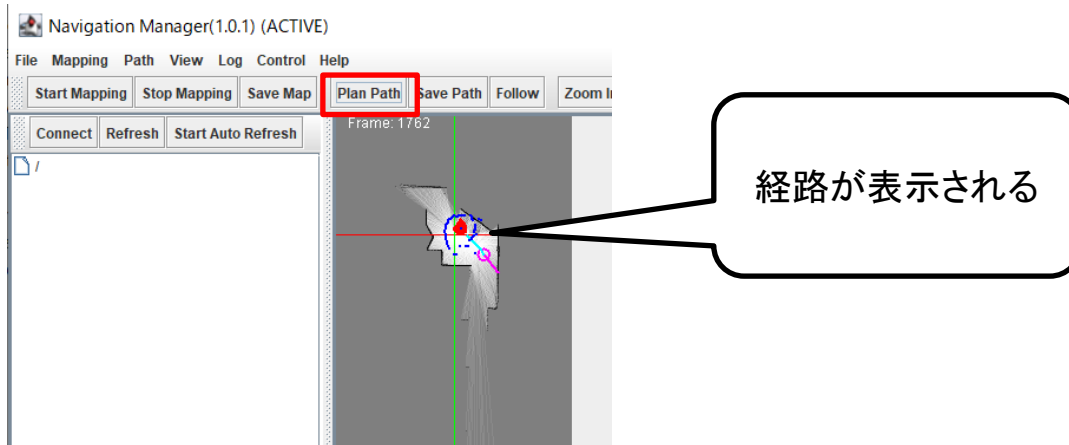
Navigation Manager(1.0.1) (ACTIVE)

File Mapping Path View Log Control Help

Start Mapping Stop Mapping Save Map Plan Path Save Path Follow Zoom In

Connect Refresh Start Auto Refresh

/

Frame: 1762

経路が表示される